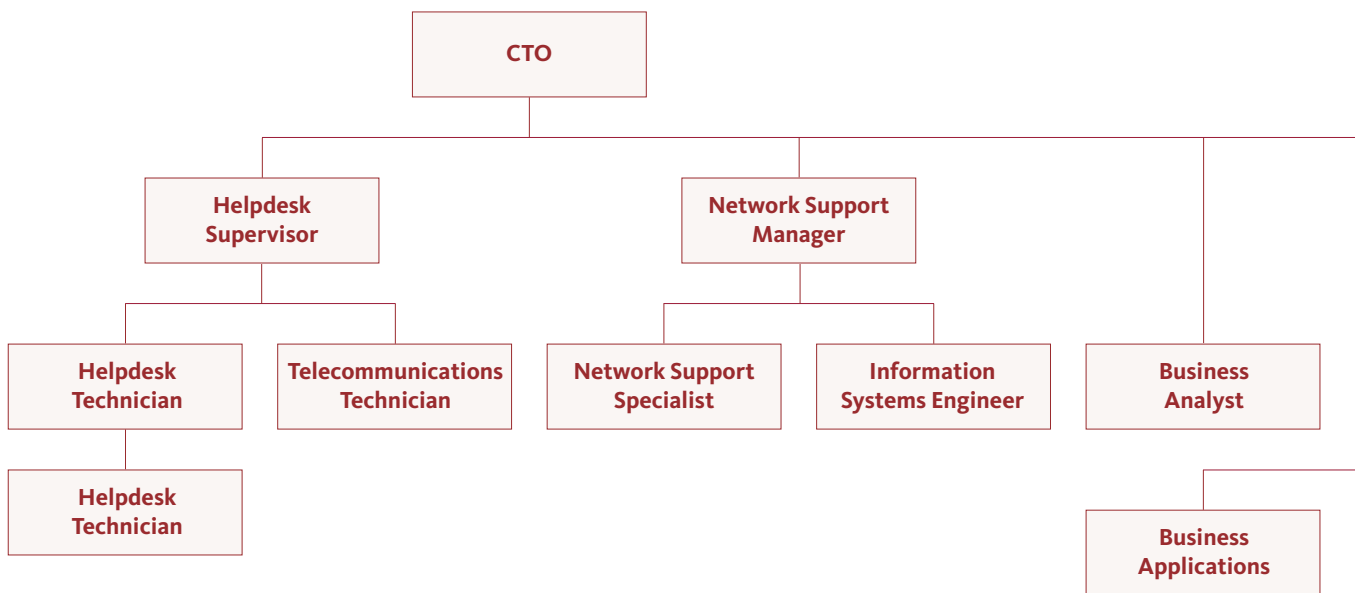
CTO

Helpdesk Supervisor

Network Support Manager

Helpdesk Technician

Telecommunications Technician

Network Support Specialist

Information Systems Engineer

Business Analyst

Helpdesk Technician

Business Applications